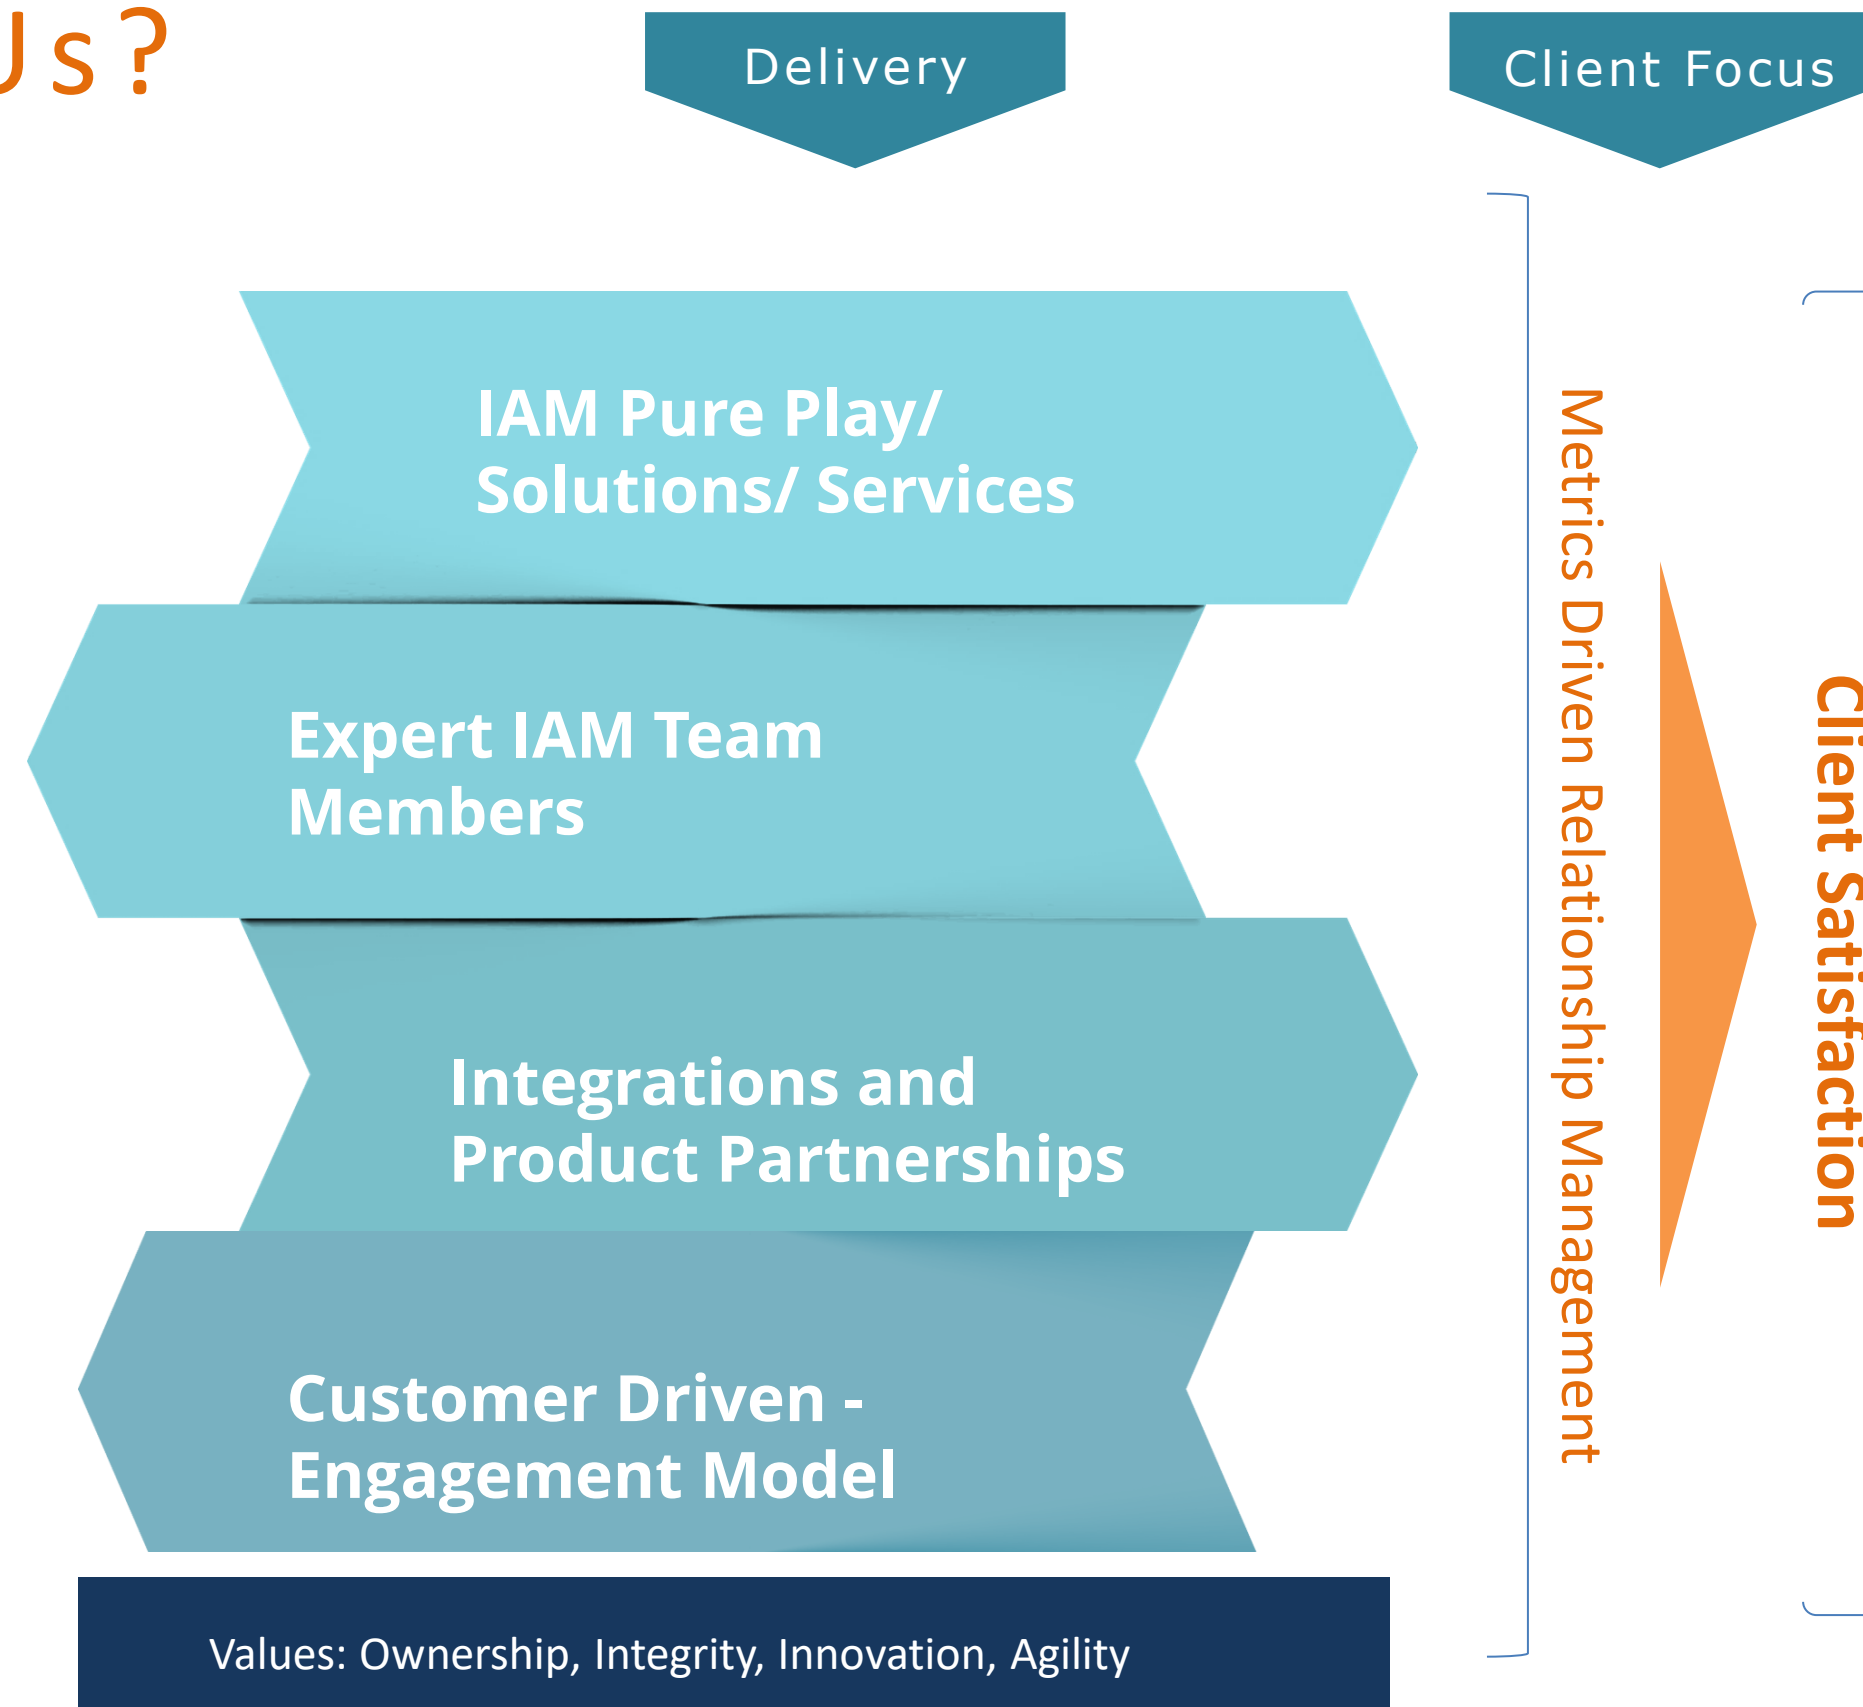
Us?

Delivery

Client Focus

IAM Pure Play/ Solutions/ Services

Expert IAM Team Members

Integrations and Product Partnerships

Customer Driven - Engagement Model

Values: Ownership, Integrity, Innovation, Agility

Metrics Driven Relationship Management

Client Satisfaction